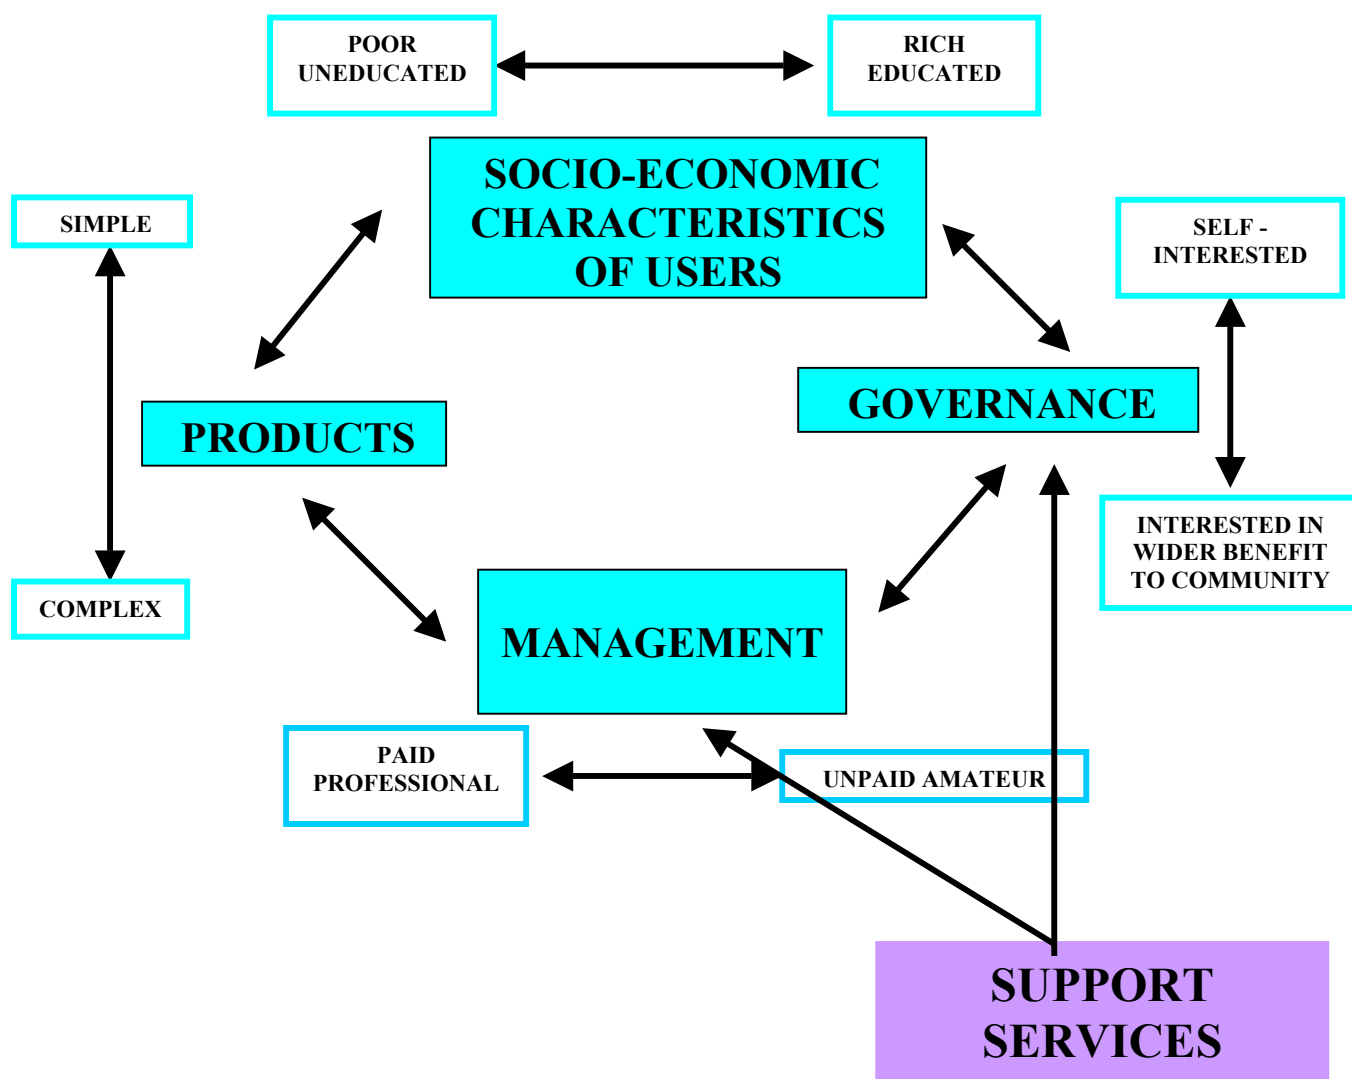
POOR
UNEDUCATED

RICH
EDUCATED

SOCIO-ECONOMIC CHARACTERISTICS OF USERS

SIMPLE

SELF - INTERESTED

GOVERNANCE

PRODUCTS

INTERESTED IN WIDER BENEFIT TO COMMUNITY

COMPLEX

MANAGEMENT

PAID PROFESSIONAL

UNPAID AMATEUR

SUPPORT SERVICES